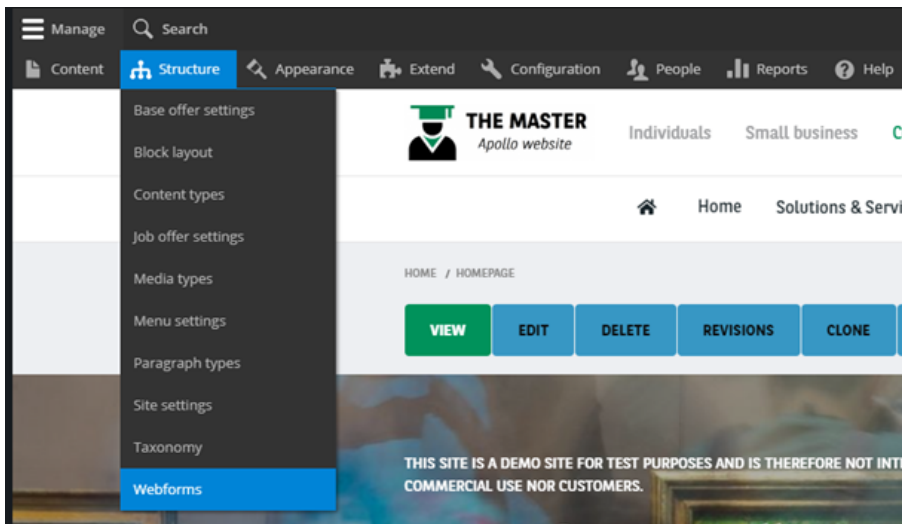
Manage Search

Content Structure Appearance Extend Configuration People Reports Help

Base offer settings
Block layout
Content types
Job offer settings
Media types
Menu settings
Paragraph types
Site settings
Taxonomy
Webforms

THE MASTER
Apollo website

Individuals Small business C

Home Solutions & Servi

HOME / HOMEPAGE

VIEW EDIT DELETE REVISIONS CLONE

THIS SITE IS A DEMO SITE FOR TEST PURPOSES AND IS THEREFORE NOT INT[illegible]
COMMERCIAL USE NOR CUSTOMERS.